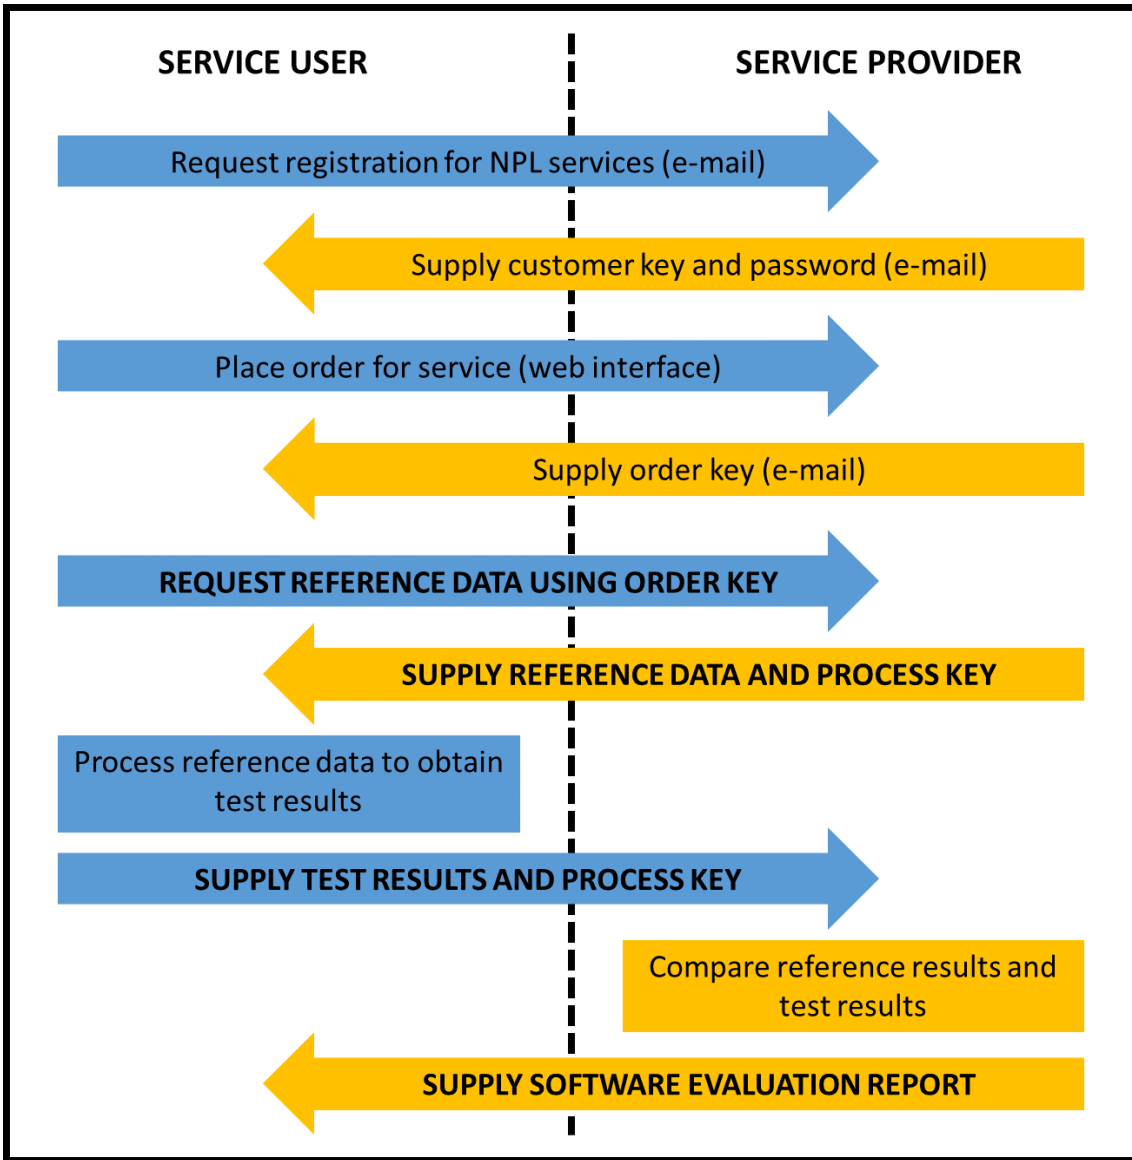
SERVICE USER

SERVICE PROVIDER

Request registration for NPL services (e-mail)

Supply customer key and password (e-mail)

Place order for service (web interface)

Supply order key (e-mail)

REQUEST REFERENCE DATA USING ORDER KEY

SUPPLY REFERENCE DATA AND PROCESS KEY

Process reference data to obtain test results

SUPPLY TEST RESULTS AND PROCESS KEY

Compare reference results and test results

SUPPLY SOFTWARE EVALUATION REPORT